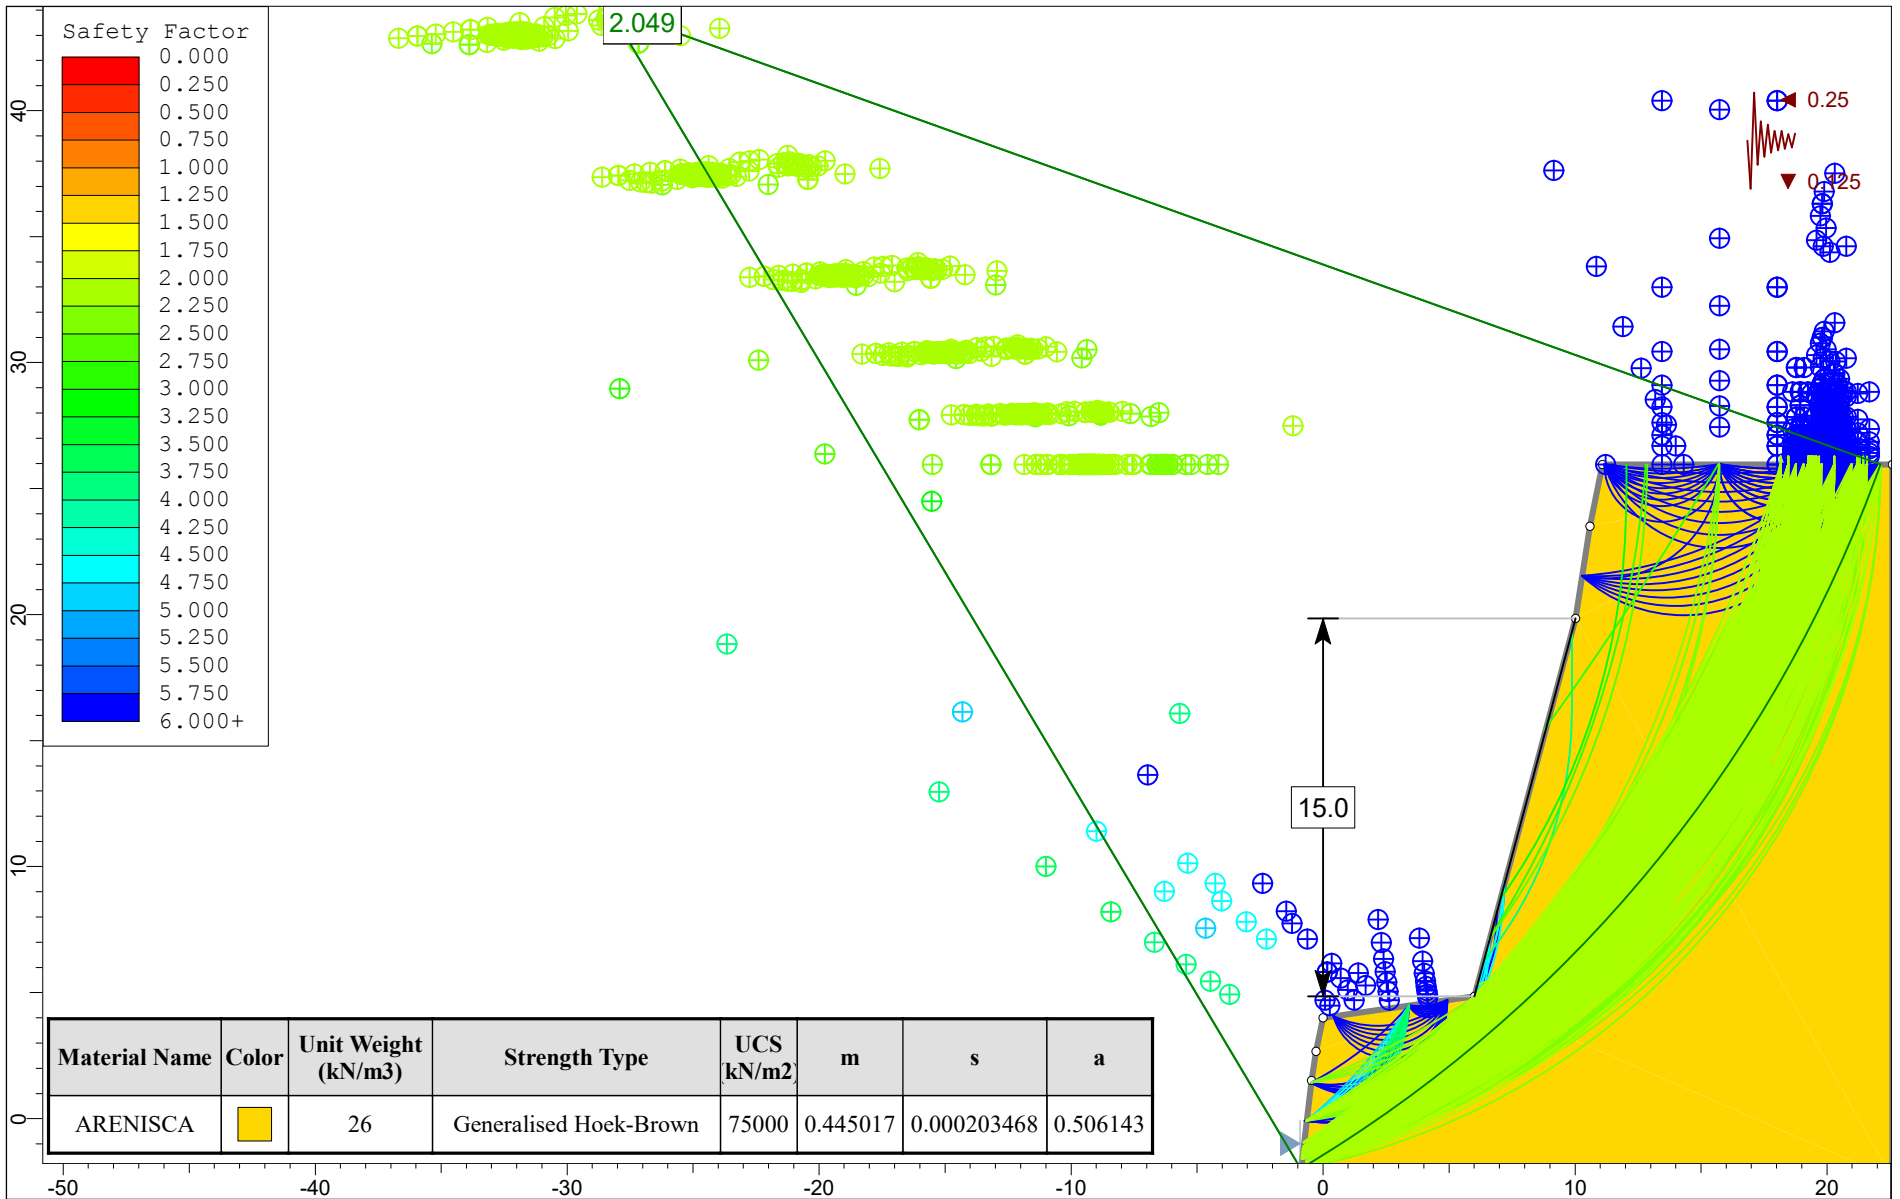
Safety Factor
0.000
0.250
0.500
0.750
1.000
1.250
1.500
1.750
2.000
2.250
2.500
2.750
3.000
3.250
3.500
3.750
4.000
4.250
4.500
4.750
5.000
5.250
5.500
5.750
6.000+

2.049

0.25

0.125

15.0

40

30

20

10

0

| Material Name | Color | Unit Weight (kN/m3) | Strength Type | UCS (kN/m2) | m | s | a |
|---|---|---|---|---|---|---|---|
| ARENISCA | | 26 | Generalised Hoek-Brown | 75000 | 0.445017 | 0.000203468 | 0.506143 |

-50 -40 -30 -20 -10 0 10 20